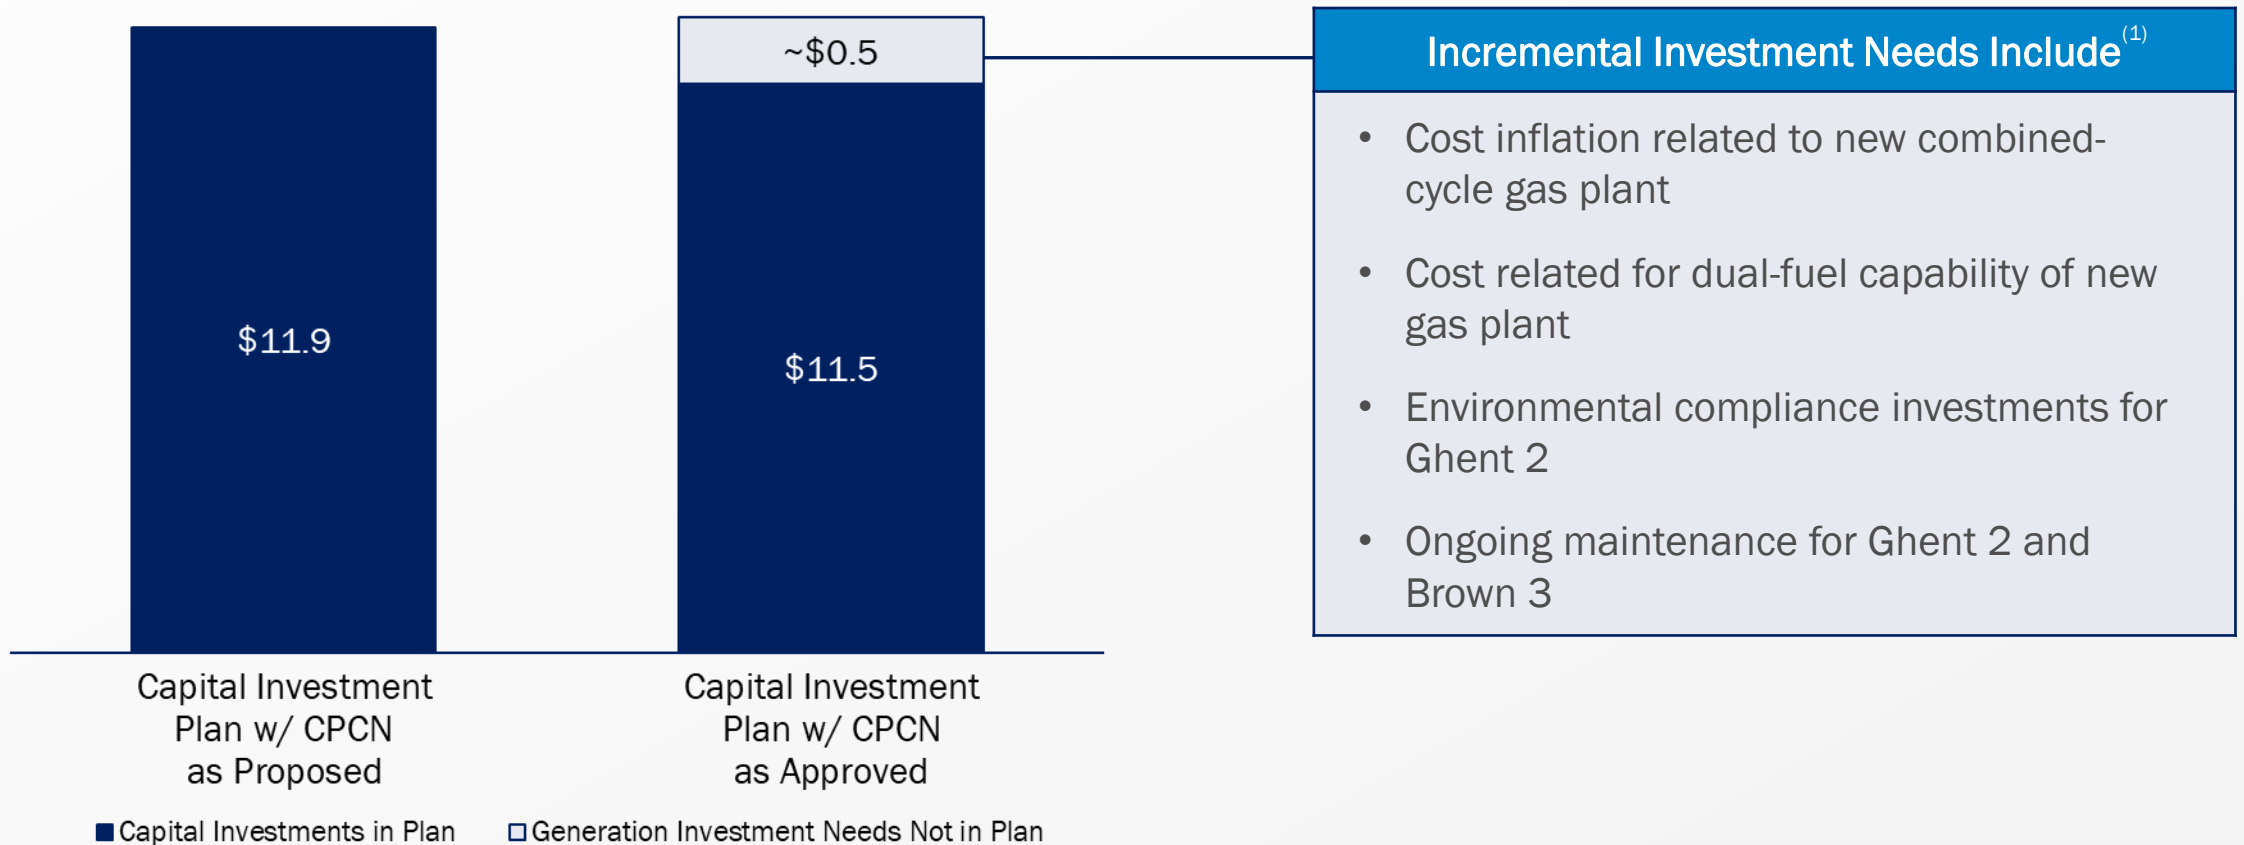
$11.9

~$0.5

$11.5

Capital Investment Plan w/ CPCN as Proposed

Capital Investment Plan w/ CPCN as Approved

■ Capital Investments in Plan □ Generation Investment Needs Not in Plan

Incremental Investment Needs Include$^{(1)}$

- Cost inflation related to new combined-cycle gas plant
- Cost related for dual-fuel capability of new gas plant
- Environmental compliance investments for Ghent 2
- Ongoing maintenance for Ghent 2 and Brown 3